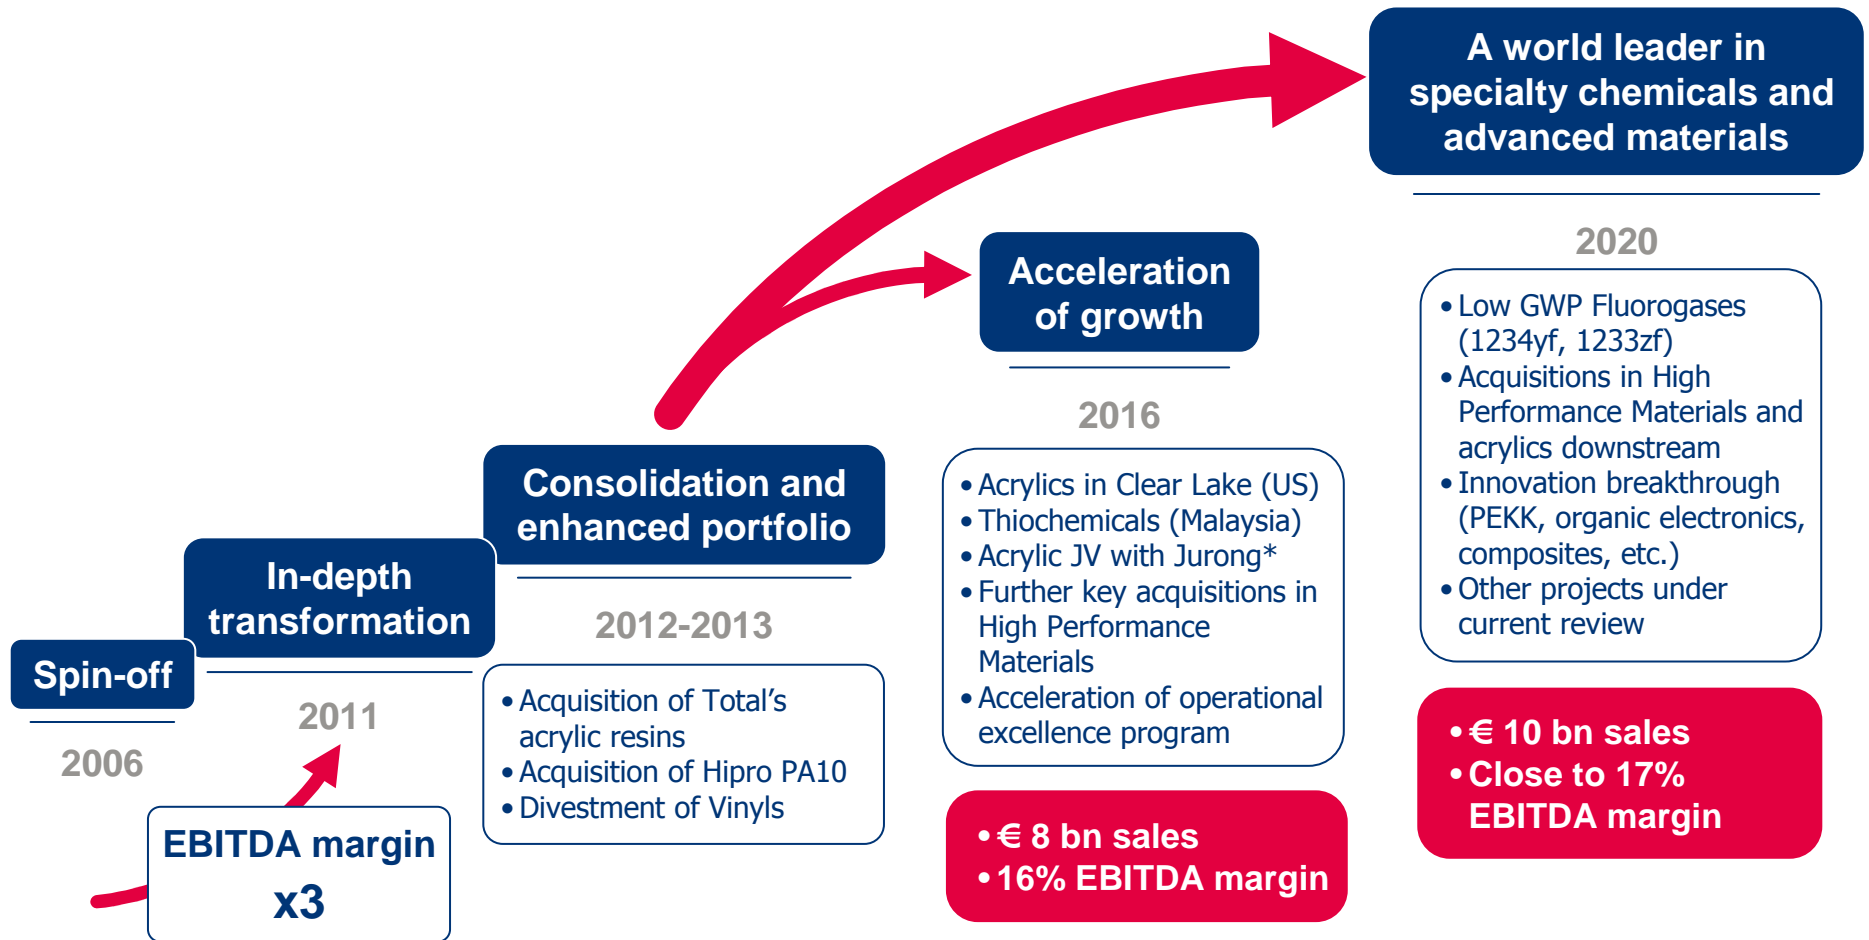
A world leader in specialty chemicals and advanced materials

2020

• Low GWP Fluorogases (1234yf, 1233zf)
• Acquisitions in High Performance Materials and acrylics downstream
• Innovation breakthrough (PEKK, organic electronics, composites, etc.)
• Other projects under current review

• € 10 bn sales
• Close to 17% EBITDA margin

Acceleration of growth

2016

• Acrylics in Clear Lake (US)
• Thiochemicals (Malaysia)
• Acrylic JV with Jurong*
• Further key acquisitions in High Performance Materials
• Acceleration of operational excellence program

• € 8 bn sales
• 16% EBITDA margin

Consolidation and enhanced portfolio

2012-2013

• Acquisition of Total's acrylic resins
• Acquisition of Hipro PA10
• Divestment of Vinyls

In-depth transformation

2011

Spin-off

2006

EBITDA margin x3